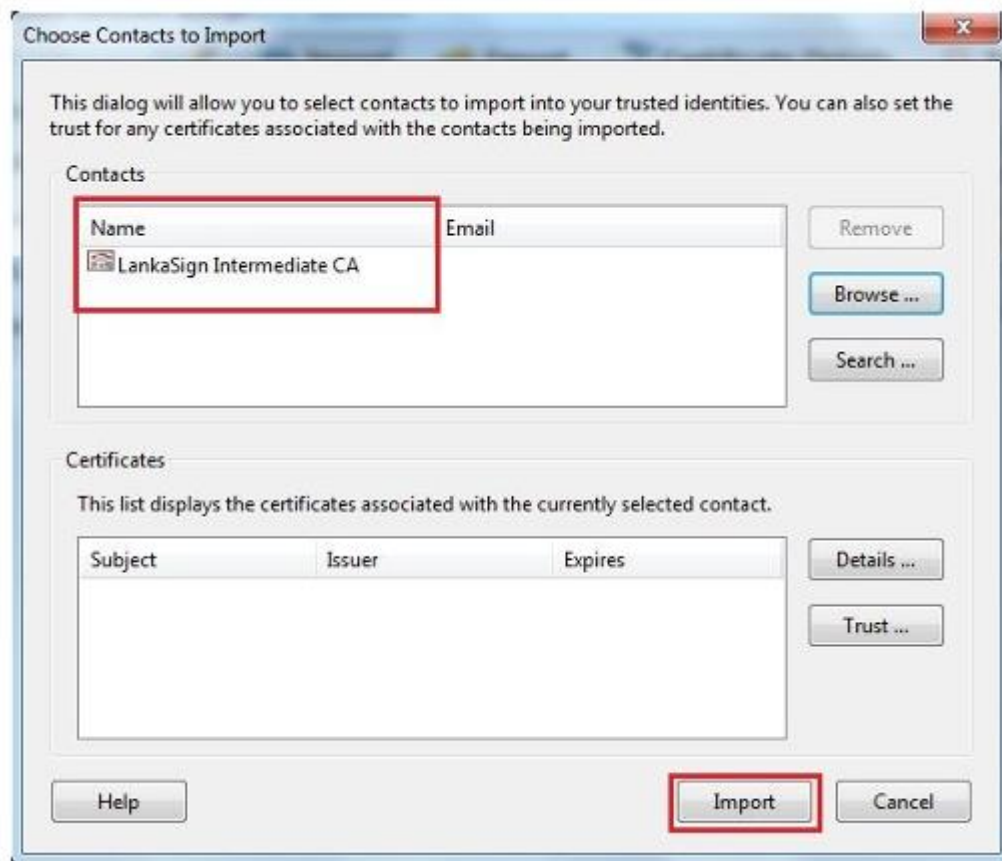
Choose Contacts to Import

This dialog will allow you to select contacts to import into your trusted identities. You can also set the trust for any certificates associated with the contacts being imported.

Contacts

| Name | Email |
|---|---|
| LankaSign Intermediate CA | |

Remove

Browse ...

Search ...

Certificates

This list displays the certificates associated with the currently selected contact.

| Subject | Issuer | Expires |
|---|---|---|

Details ...

Trust ...

Help

Import

Cancel